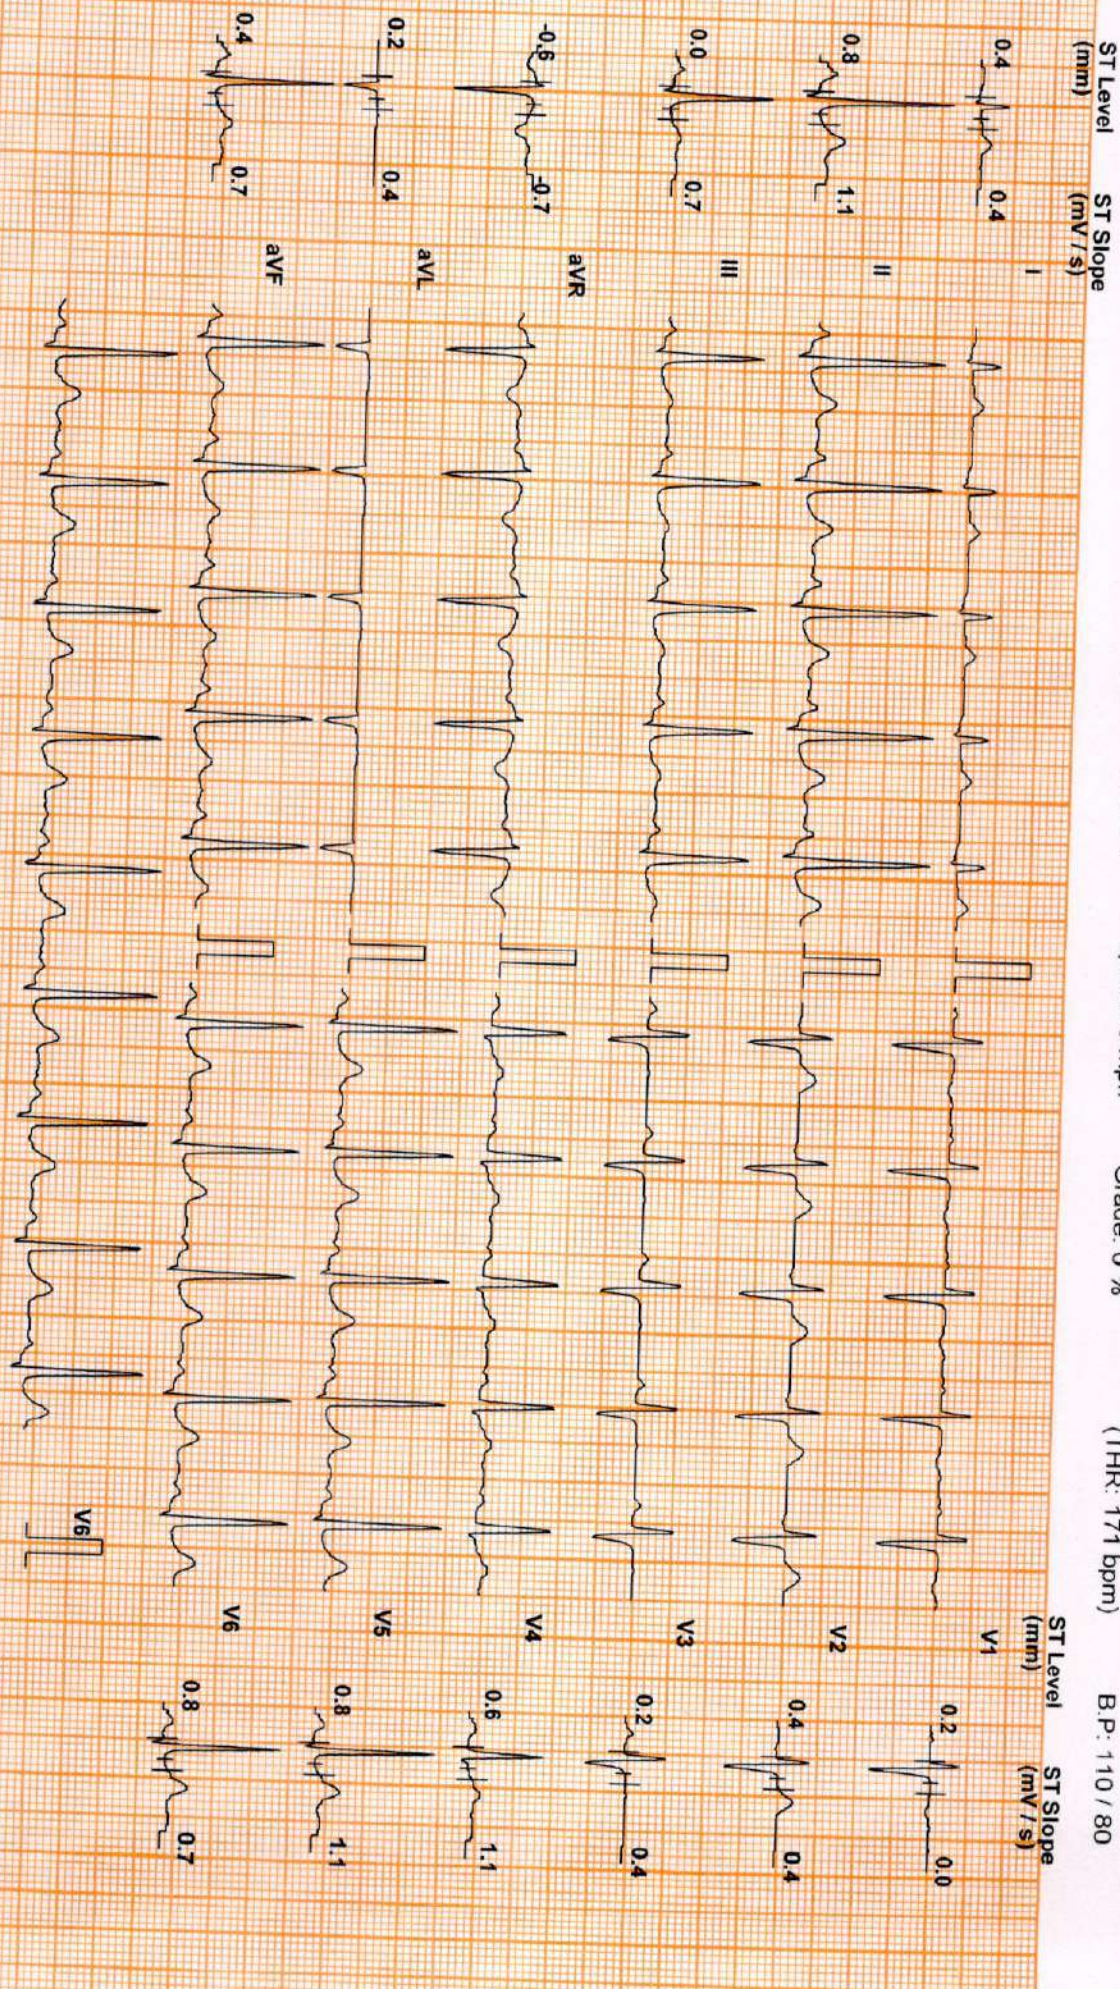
ST Level (mm)
ST Slope (mV / s)
I
0.4
0.4
II
0.8
1.1
III
0.0
0.7
aVR
-0.6
-0.7
aVL
0.2
0.4
aVF
0.4
0.7

Grade: 0 %
(THR: 171 bpm)
B.P: 110 / 80

ST Level (mm)
ST Slope (mV / s)
V1
0.2
0.0
V2
0.4
0.4
V3
0.2
0.4
V4
0.6
1.1
V5
0.8
1.1
V6
0.8
0.7

V6